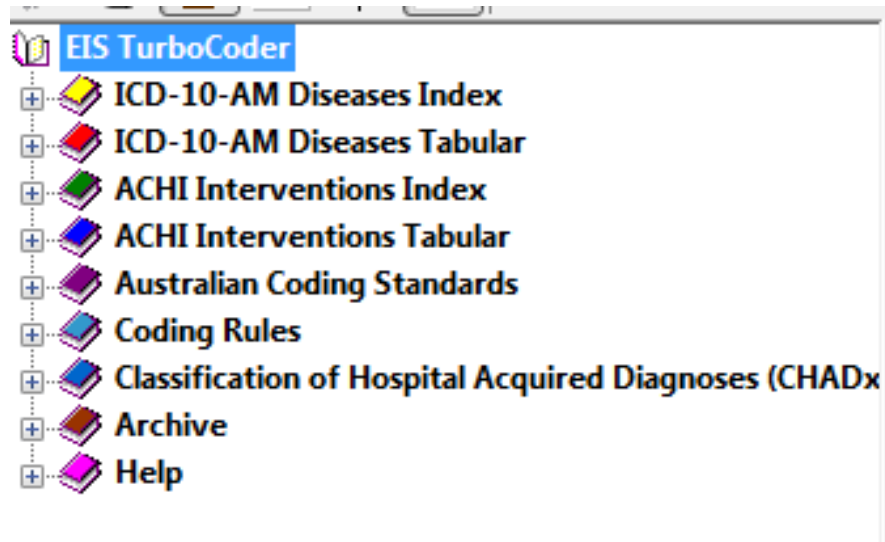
EIS TurboCoder
ICD-10-AM Diseases Index
ICD-10-AM Diseases Tabular
ACHI Interventions Index
ACHI Interventions Tabular
Australian Coding Standards
Coding Rules
Classification of Hospital Acquired Diagnoses (CHADx
Archive
Help